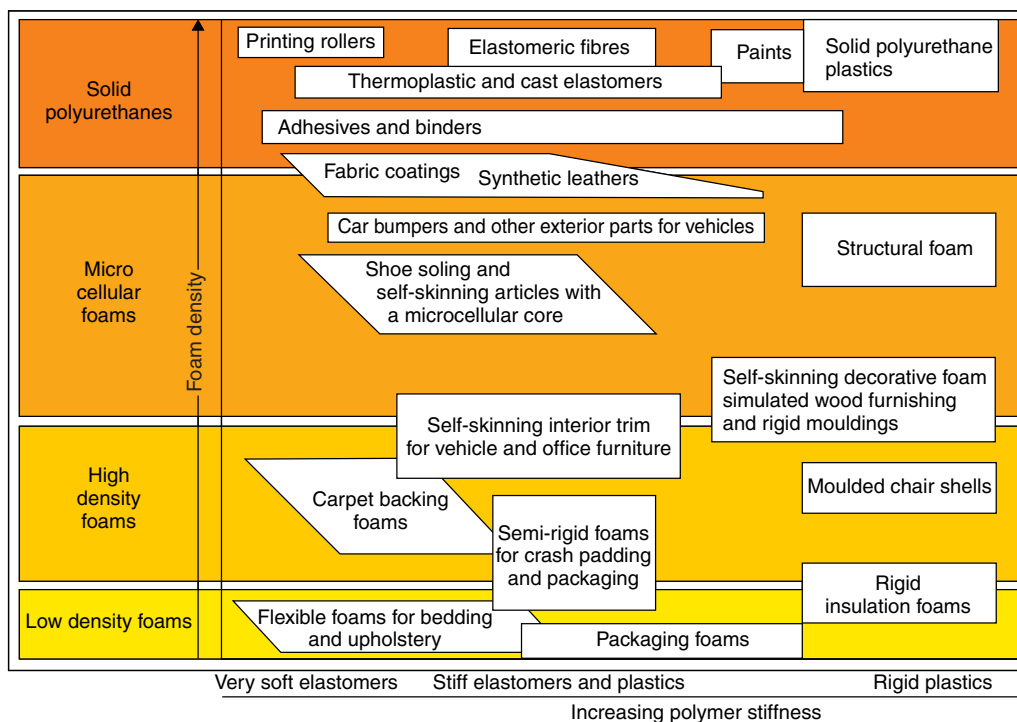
Solid polyurethanes

Micro cellular foams

High density foams

Low density foams

Foam density

Printing rollers

Elastomeric fibres

Paints

Solid polyurethane plastics

Thermoplastic and cast elastomers

Adhesives and binders

Fabric coatings

Synthetic leathers

Car bumpers and other exterior parts for vehicles

Structural foam

Shoe soling and self-skinning articles with a microcellular core

Self-skinning decorative foam simulated wood furnishing and rigid mouldings

Self-skinning interior trim for vehicle and office furniture

Moulded chair shells

Carpet backing foams

Semi-rigid foams for crash padding and packaging

Rigid insulation foams

Flexible foams for bedding and upholstery

Packaging foams

Very soft elastomers

Stiff elastomers and plastics

Rigid plastics

Increasing polymer stiffness